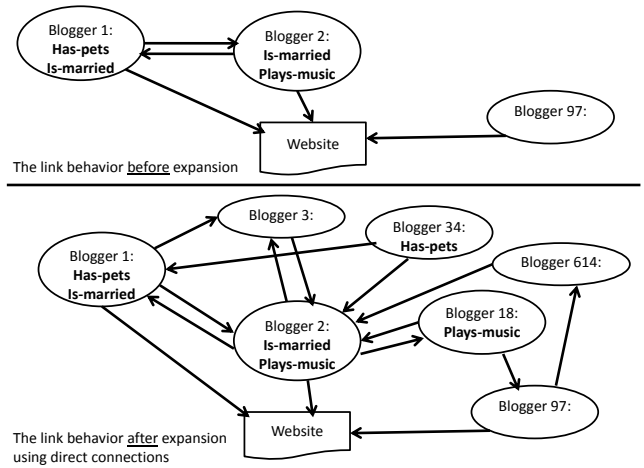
Blogger 1:
**Has-pets**
**Is-married**

Blogger 2:
**Is-married**
**Plays-music**

Blogger 97:

Website

The link behavior before expansion

Blogger 3:

Blogger 34:
**Has-pets**

Blogger 1:
**Has-pets**
**Is-married**

Blogger 614:

Blogger 2:
**Is-married**
**Plays-music**

Blogger 18:
**Plays-music**

Blogger 97:

Website

The link behavior after expansion using direct connections